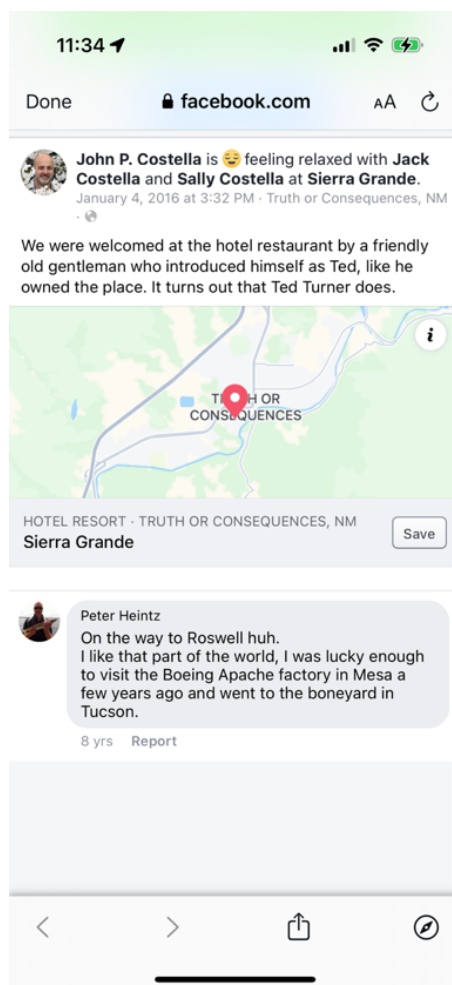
11:34

Done facebook.com AA

John P. Costella is 😌 feeling relaxed with Jack Costella and Sally Costella at Sierra Grande.
January 4, 2016 at 3:32 PM · Truth or Consequences, NM ·

We were welcomed at the hotel restaurant by a friendly old gentleman who introduced himself as Ted, like he owned the place. It turns out that Ted Turner does.

i

TR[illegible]H OR CONSEQUENCES

HOTEL RESORT · TRUTH OR CONSEQUENCES, NM
Sierra Grande
Save

Peter Heintz
On the way to Roswell huh.
I like that part of the world, I was lucky enough to visit the Boeing Apache factory in Mesa a few years ago and went to the boneyard in Tucson.
8 yrs Report